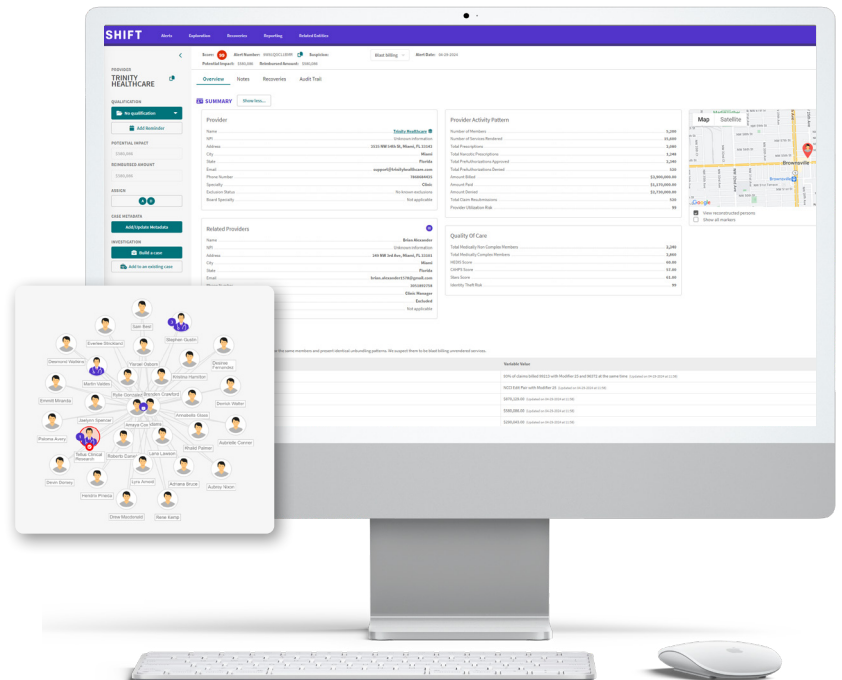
SHIFT Alerts Exploration Recoveries Reporting Related Entities

PROVIDER
TRINITY HEALTHCARE

Score: Alert Number: Suspicion: Potential Impact: Reimbursed Amount:
Bland Billing

Overview Notes Recoveries Audit Trail

SUMMARY Show less...

QUALIFICATION
No qualification
Add Reminder
POTENTIAL IMPACT
REIMBURSED AMOUNT
ASSIGN
CASE METADATA
Add/Update Metadata
INVESTIGATION
Build a case
Add to an existing case

Provider
Name Trinity Healthcare
NPI Unknown information
Address
City Miami
State Florida
Email
Phone Number
Specialty Clinic
Exclusion Status No known exclusions
Bland Specialty Not applicable

Provider Activity Pattern
Number of Members
Number of Services Rendered
Total Prescriptions
Total Narcotic Prescriptions
Total Prefulfillments Approved
Total Prefulfillments Denied
Amount Billed
Amount Paid
Amount Denied
Total Claim Resubmissions
Provider Utilization Risk

Map Satellite
Brownsville
View reconstructed persons
Show all markers

Related Providers
Name Brian Alexander
NPI Unknown information
Address
City Miami
State Florida
Email
Clinic Manager
Excluded
Not applicable

Quality Of Care
Total Medically Non Complex Members
Total Medically Complex Members
HEDIS Score
CAHPS Score
Stars Score
Identity Theft Risk

Variable Value

Sam Reid
Stephen Gustin
Evander Strickland
Desmond Watkins
Yerrah Osborn
Desiree Fernandes
Kristine Hamilton
Martin Valdes
Kyle Gonzales
Brandon Crawford
Emmitt Miranda
Darrius Walter
Annabelle Gloss
Jaelynn Spencer
Amaya Cox
Patience Avery
Wyatt Palmer
Autrelle Conner
Tofus Clinical Research
Roberto Garner
Lane Lawson
Devin Dorney
Adriana Bruce
Lyra Arnold
Aubrey Nixon
Hendrix Pineda
Drew Macdonald
Nese Kemp